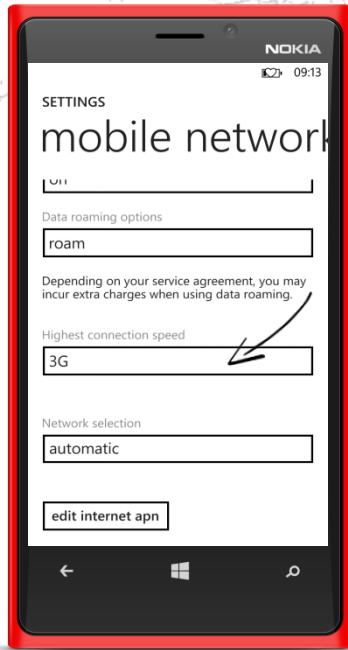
NOKIA

09:13

SETTINGS

mobile network

on

Data roaming options

roam

Depending on your service agreement, you may incur extra charges when using data roaming.

Highest connection speed

3G

Network selection

automatic

edit internet apn